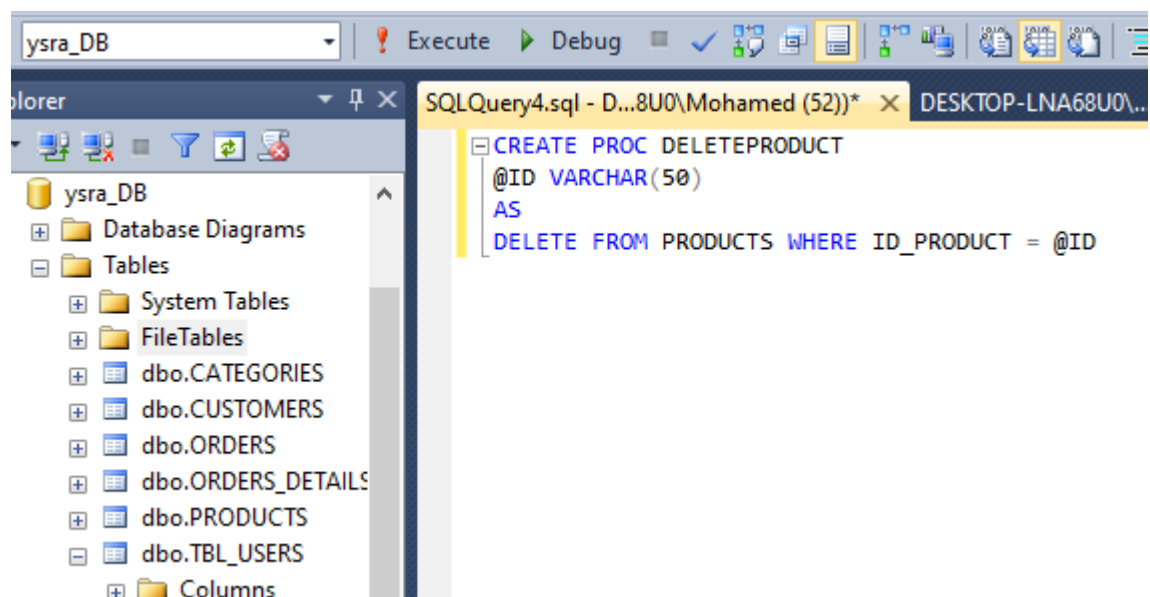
ysra_DB
Execute Debug

plorer
SQLQuery4.sql - D...8U0\Mohamed (52))* × DESKTOP-LNA68U0\...

CREATE PROC DELETEPRODUCT
@ID VARCHAR(50)
AS
DELETE FROM PRODUCTS WHERE ID_PRODUCT = @ID

ysra_DB
Database Diagrams
Tables
System Tables
FileTables
dbo.CATEGORIES
dbo.CUSTOMERS
dbo.ORDERS
dbo.ORDERS_DETAILS
dbo.PRODUCTS
dbo.TBL_USERS
Columns